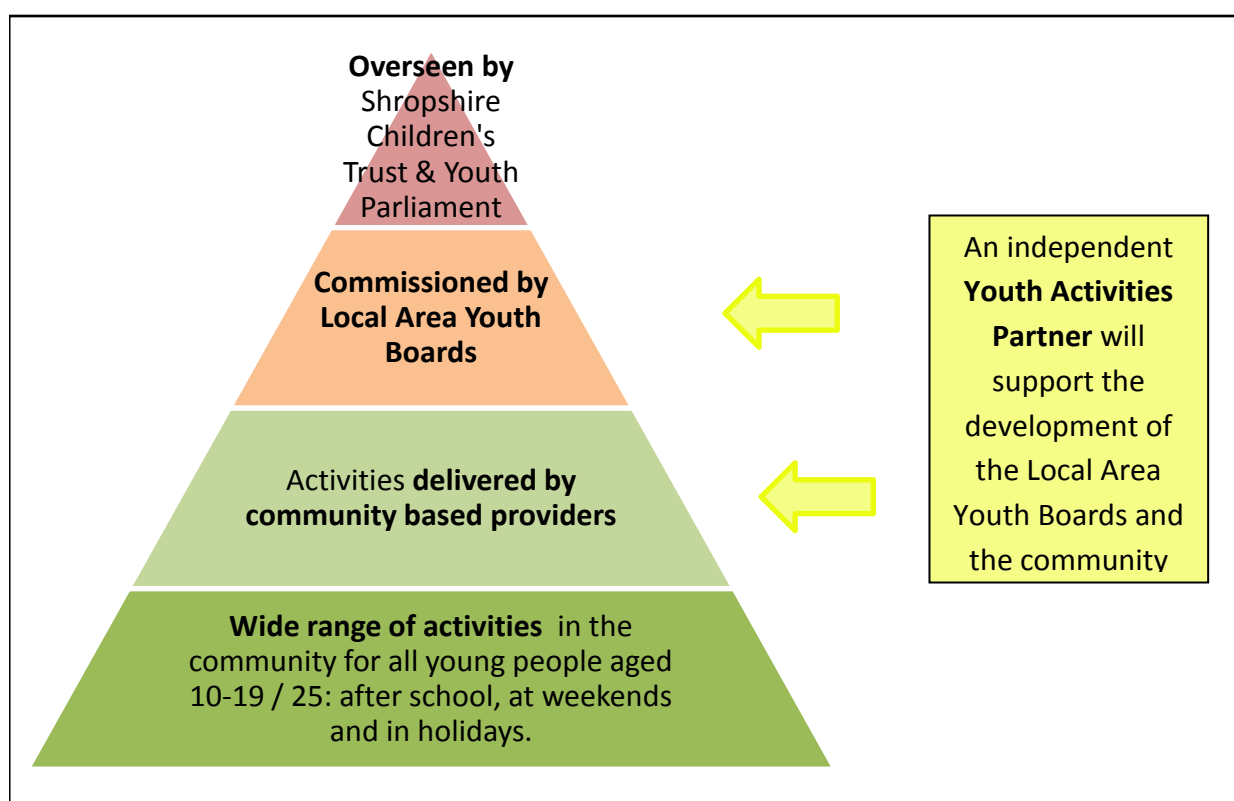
**Overseen by** Shropshire Children's Trust & Youth Parliament

**Commissioned by Local Area Youth Boards**

Activities **delivered by community based providers**

**Wide range of activities** in the community for all young people aged 10-19 / 25: after school, at weekends and in holidays.

An independent **Youth Activities Partner** will support the development of the Local Area Youth Boards and the community